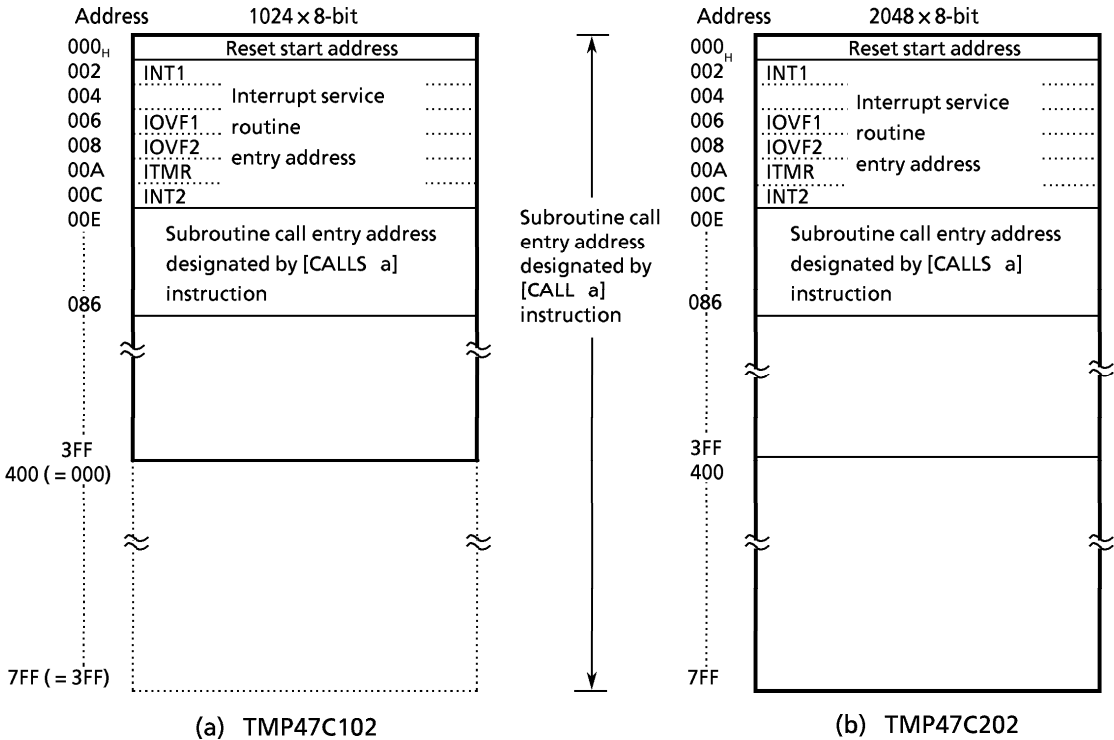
Address $1024 \times 8$-bit

$000_H$ Reset start address
002 INT1
004 Interrupt service
006 IOVF1 routine
008 IOVF2 entry address
00A ITMR
00C INT2
00E Subroutine call entry address designated by [CALLS a] instruction
086
3FF
400 ( = 000)
7FF ( = 3FF)

(a) TMP47C102

Subroutine call entry address designated by [CALL a] instruction

Address $2048 \times 8$-bit

$000_H$ Reset start address
002 INT1
004 Interrupt service
006 IOVF1 routine
008 IOVF2 entry address
00A ITMR
00C INT2
00E Subroutine call entry address designated by [CALLS a] instruction
086
3FF
400
7FF

(b) TMP47C202